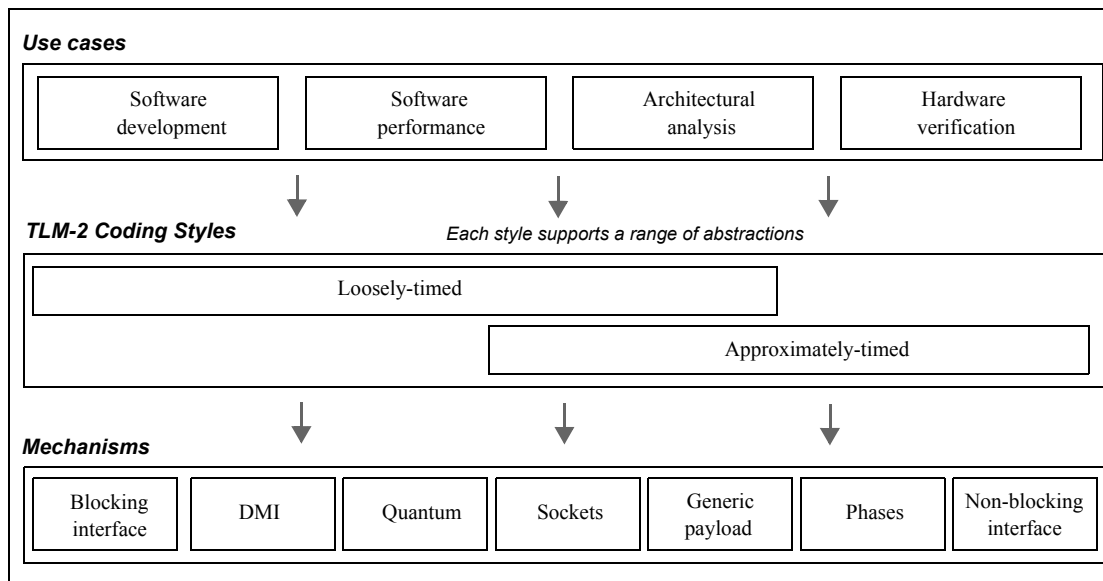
Use cases

Software development

Software performance

Architectural analysis

Hardware verification

TLM-2 Coding Styles

Each style supports a range of abstractions

Loosely-timed

Approximately-timed

Mechanisms

Blocking interface

DMI

Quantum

Sockets

Generic payload

Phases

Non-blocking interface